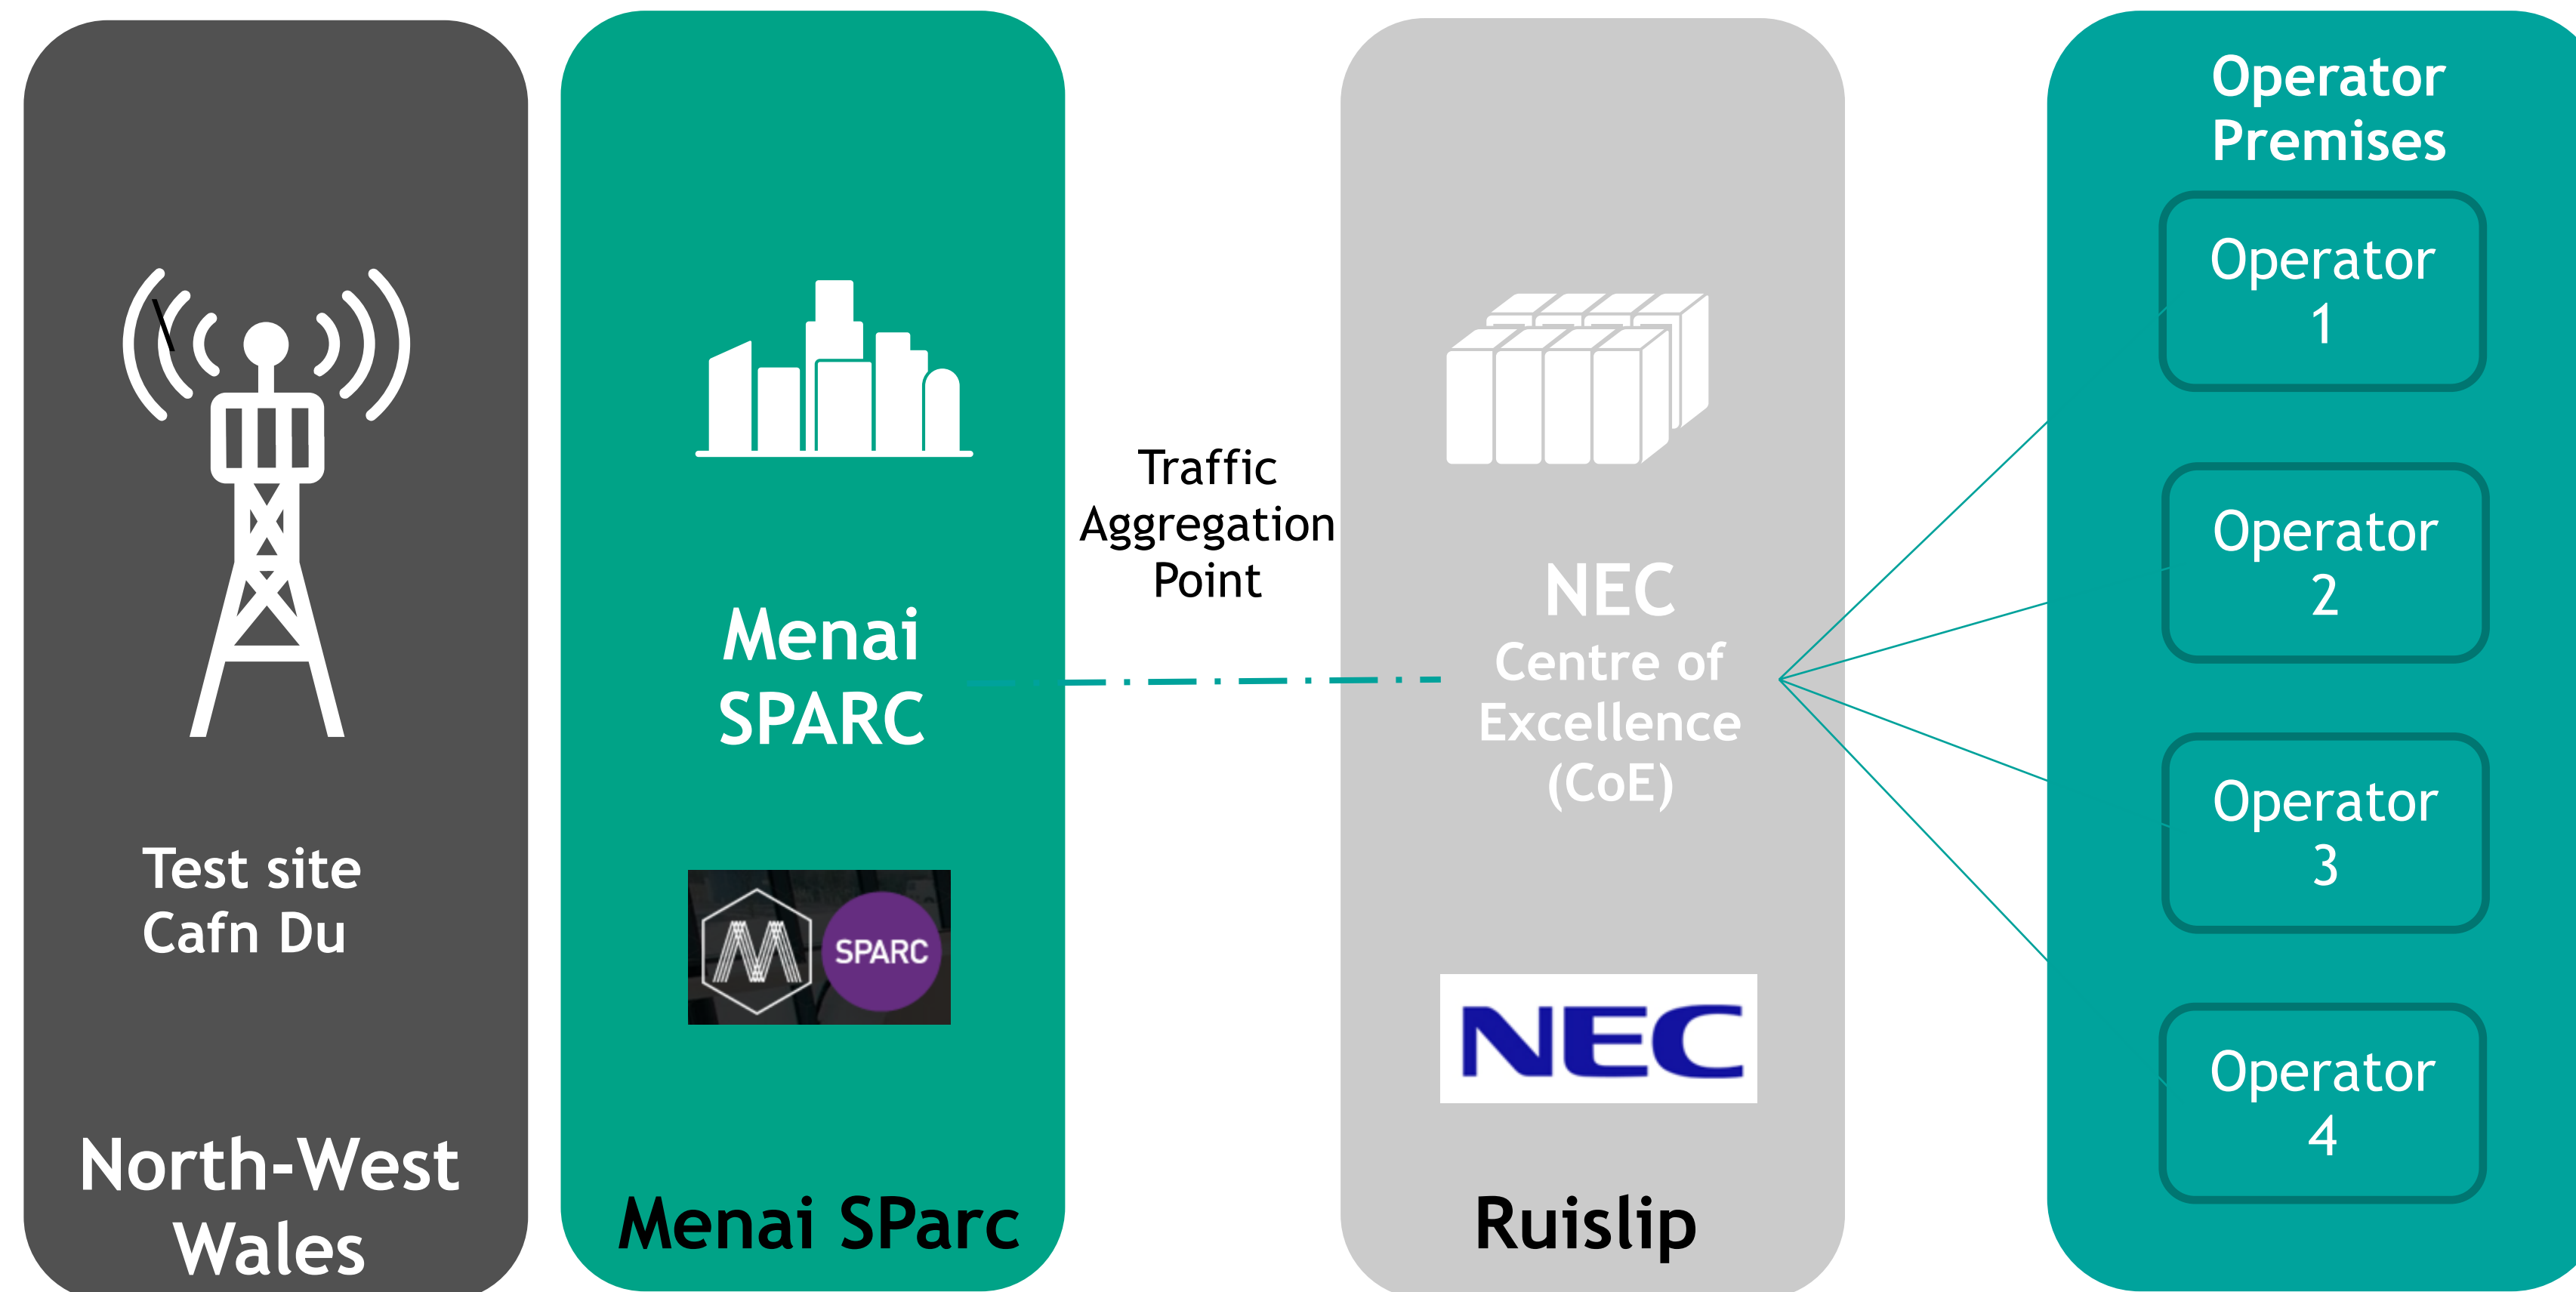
Test site
Cafn Du

North-West
Wales

Menai
SPARC

SPARC

Menai SParc

Traffic
Aggregation
Point

NEC
Centre of
Excellence
(CoE)

NEC

Ruislip

Operator
Premises

Operator
1

Operator
2

Operator
3

Operator
4